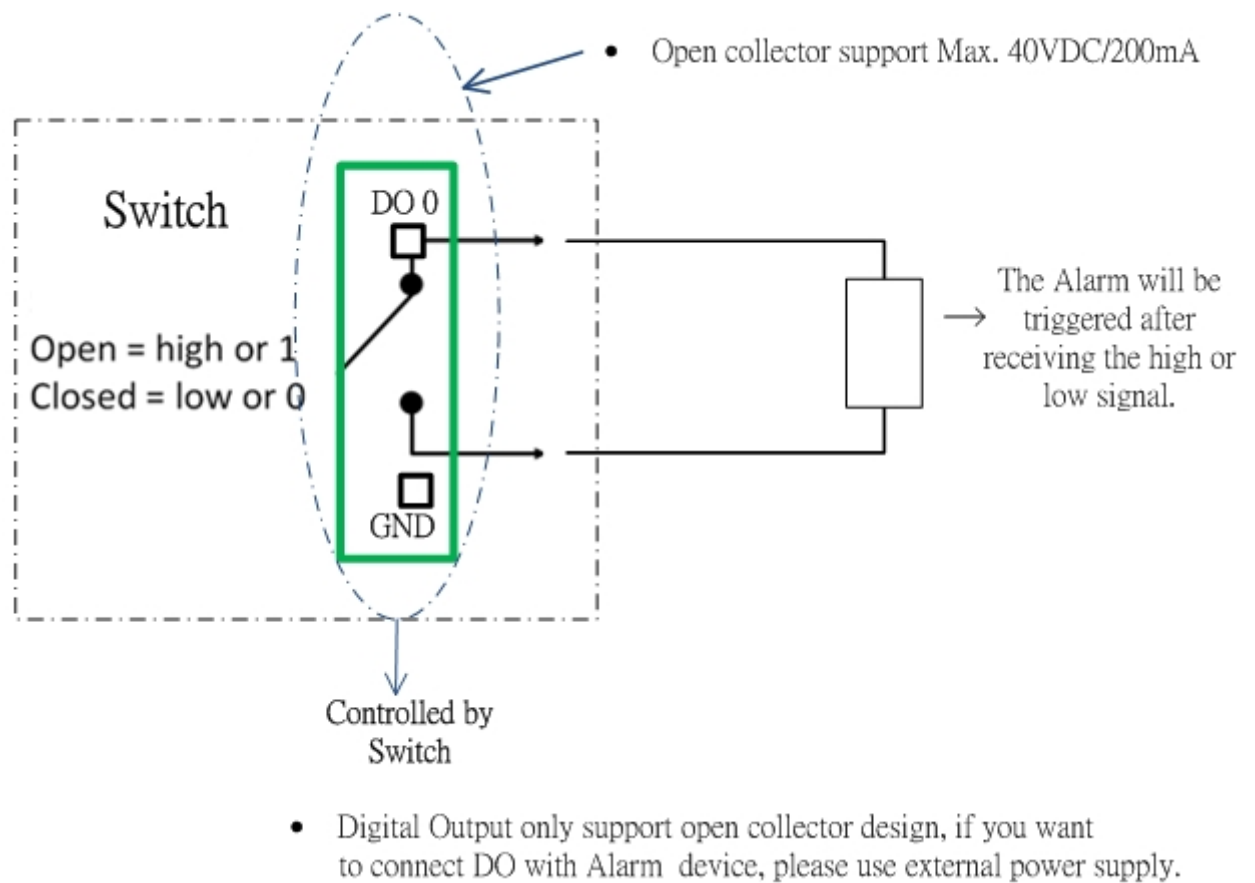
• Open collector support Max. 40VDC/200mA

Switch

DO 0

Open = high or 1
Closed = low or 0

GND

The Alarm will be triggered after receiving the high or low signal.

Controlled by Switch

• Digital Output only support open collector design, if you want to connect DO with Alarm device, please use external power supply.